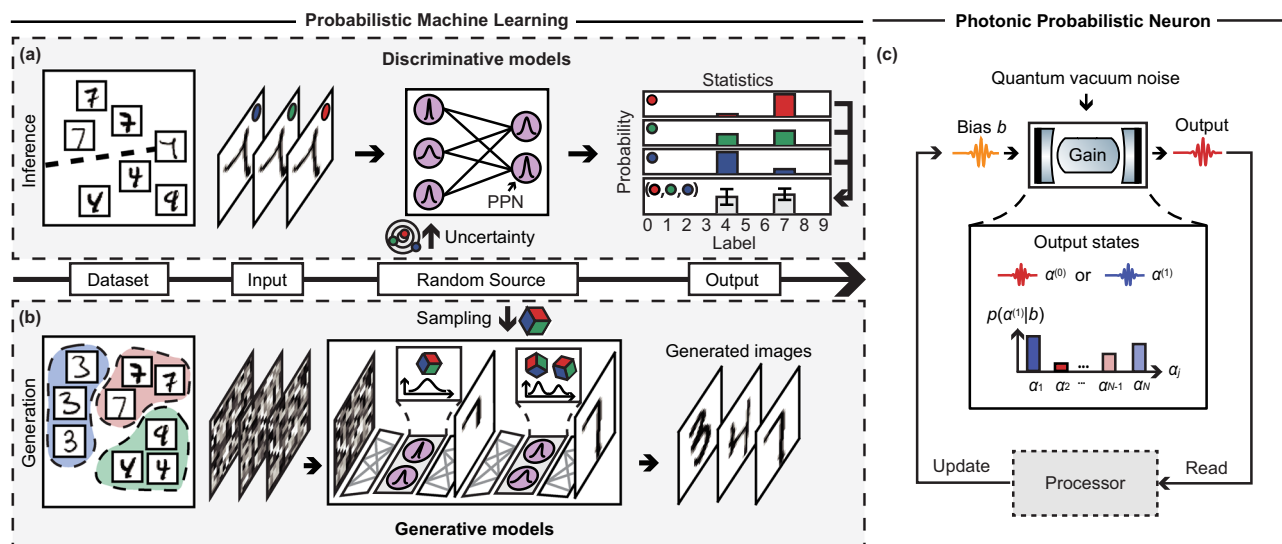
Probabilistic Machine Learning

Photonic Probabilistic Neuron

(a)

Discriminative models

Inference

7 7 7 4 4 4 4

PPN

Uncertainty

Statistics

Probability

0 1 2 3 4 5 6 7 8 9

Label

Dataset

Input

Random Source

Output

(b)

Sampling

Generation

3 3 3 7 7 7 4 4 4 4

Generated images

Generative models

(c)

Quantum vacuum noise

Bias $b$

Gain

Output

Output states

$\alpha^{(0)}$ or $\alpha^{(1)}$

$p(\alpha^{(1)}|b)$

$\alpha_1$ $\alpha_2$ ... $\alpha_{N-1}$ $\alpha_N$

$\alpha_j$

Update

Processor

Read